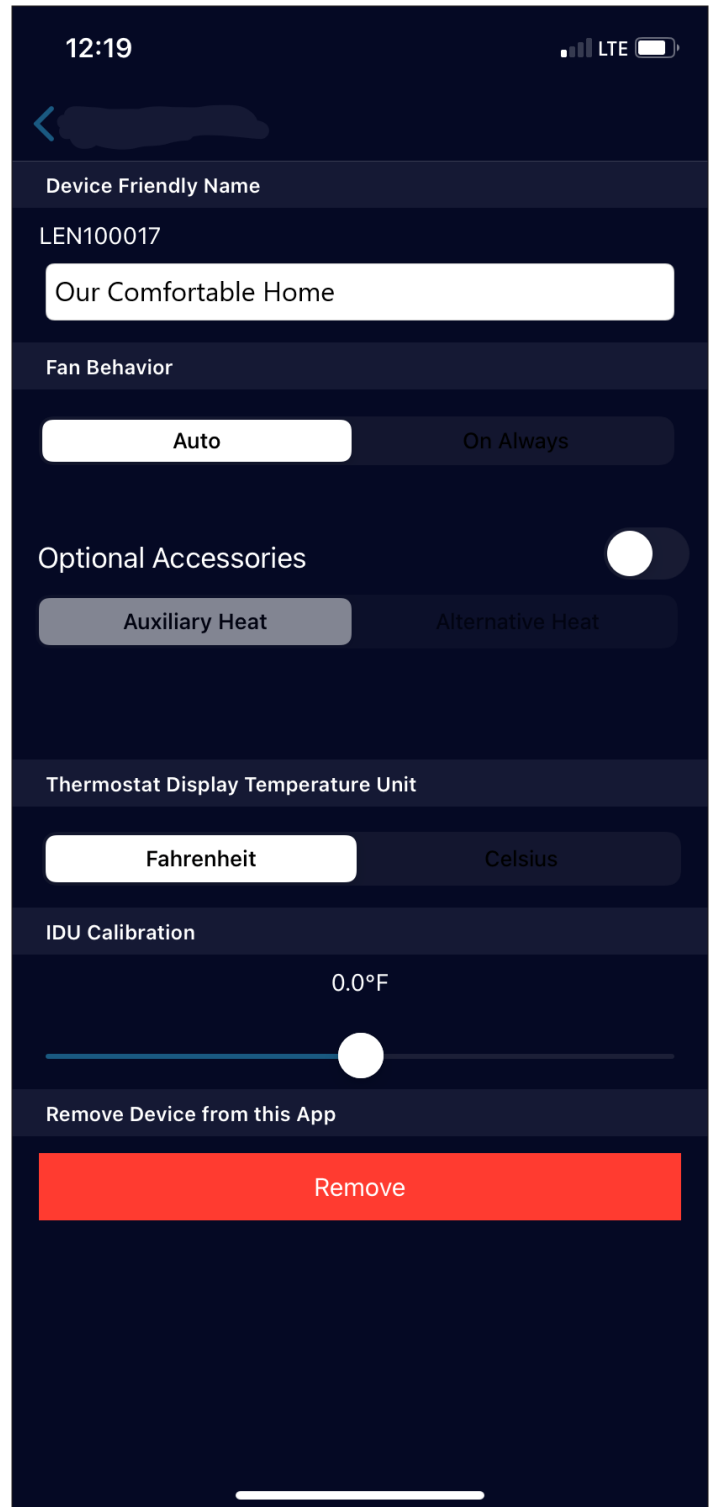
12:19

LTE

Device Friendly Name

LEN100017

Our Comfortable Home

Fan Behavior

Auto

On Always

Optional Accessories

Auxiliary Heat

Alternative Heat

Thermostat Display Temperature Unit

Fahrenheit

Celsius

IDU Calibration

0.0°F

Remove Device from this App

Remove